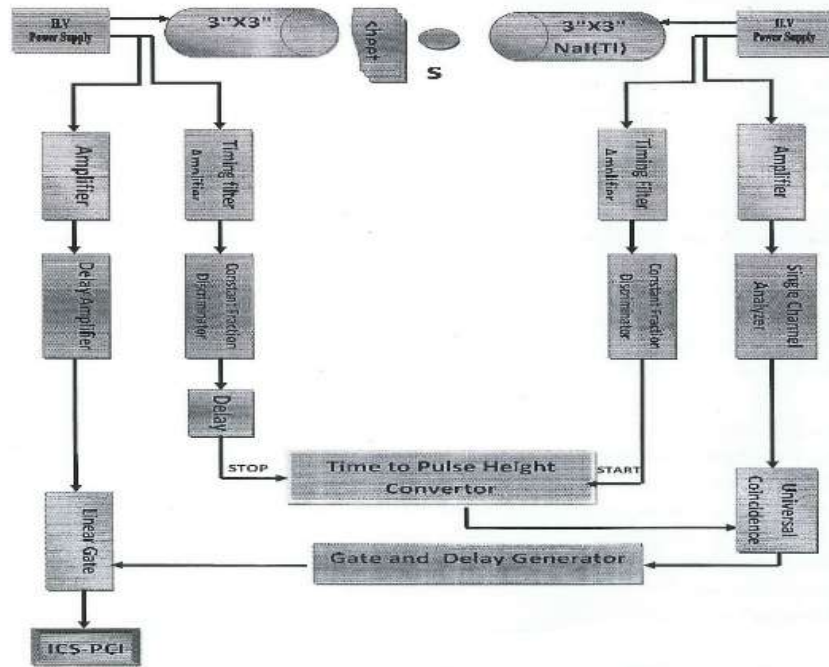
H.V Power Supply

3"X3"

Shield

S

3"X3" NaI(Tl)

H.V Power Supply

Amplifier

Timing filter Amplifier

Timing Filter Amplifier

Amplifier

Delay Amplifier

Constant Fraction Discriminator

Constant Fraction Discriminator

Single Channel Analyzer

Delay

STOP

Time to Pulse Height Convertor

START

Universal Coincidence

Linear Gate

Gate and Delay Generator

ICS-PCI